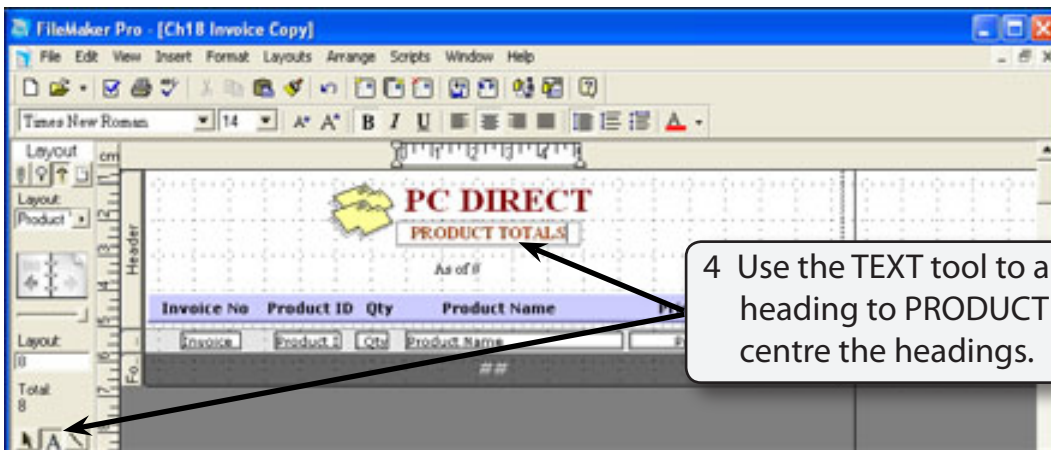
FileMaker Pro - [Ch18 Invoice Copy]

File Edit View Insert Format Layouts Arrange Scripts Window Help

Times New Roman 14

Layout cm

Layout: Product

Header

Layout: 8

Total: 8

PC DIRECT

PRODUCT TOTALS

As of #

Invoice No Product ID Qty Product Name

Invoice Product I Qty Product Name

##

Fo

4 Use the TEXT tool to a heading to PRODUCT centre the headings.